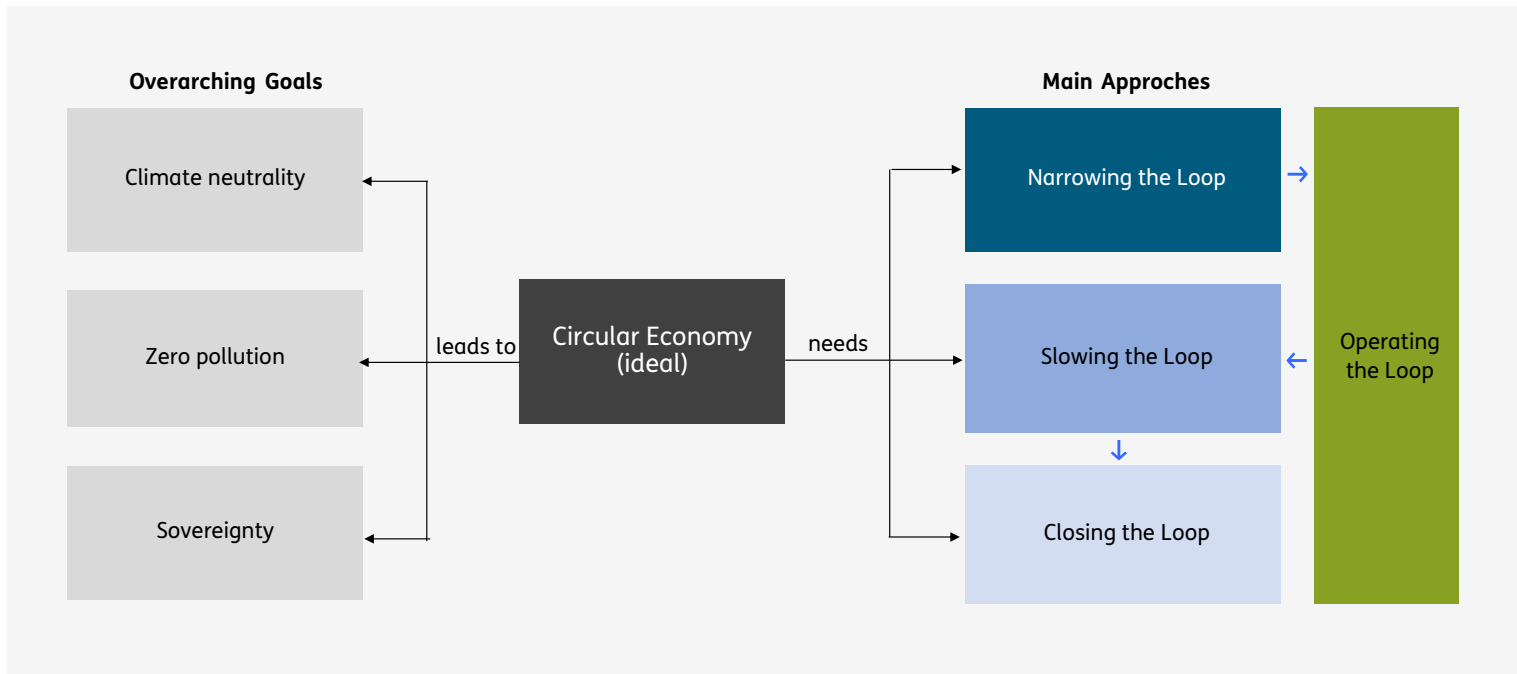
Overarching Goals

Climate neutrality

Zero pollution

Sovereignty

leads to

Circular Economy (ideal)

needs

Main Approches

Narrowing the Loop

Slowing the Loop

Closing the Loop

Operating the Loop